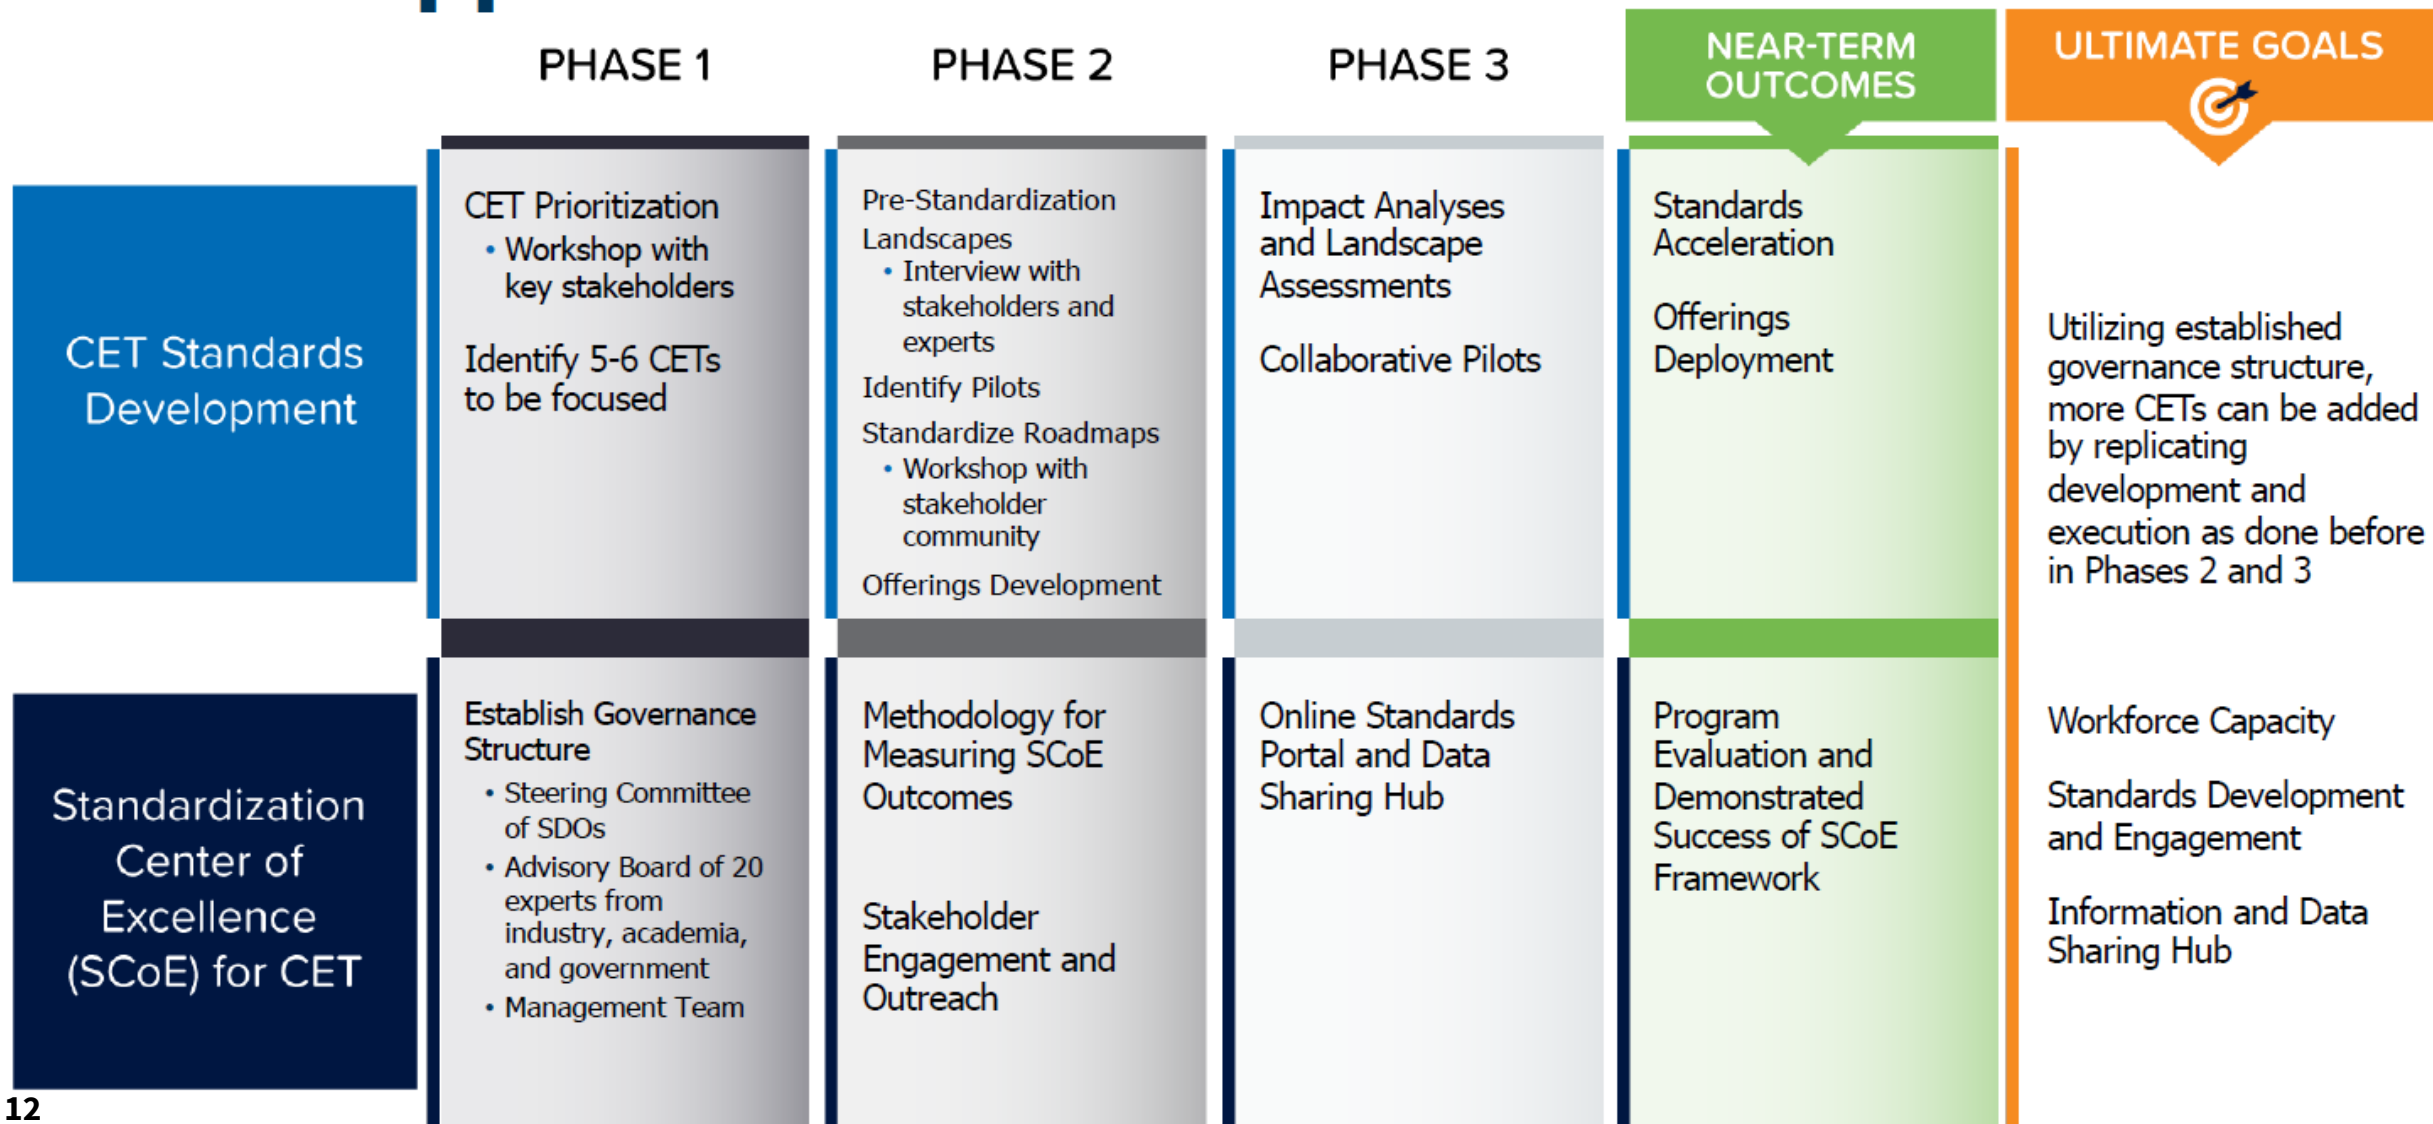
|  | PHASE 1 | PHASE 2 | PHASE 3 | NEAR-TERM OUTCOMES | ULTIMATE GOALS |
|---|---|---|---|---|---|
| CET Standards Development | CET Prioritization • Workshop with key stakeholders<br><br>Identify 5-6 CETs to be focused | Pre-Standardization Landscapes • Interview with stakeholders and experts<br><br>Identify Pilots<br><br>Standardize Roadmaps • Workshop with stakeholder community<br><br>Offerings Development | Impact Analyses and Landscape Assessments<br><br>Collaborative Pilots | Standards Acceleration<br><br>Offerings Deployment | Utilizing established governance structure, more CETs can be added by replicating development and execution as done before in Phases 2 and 3 |
| Standardization Center of Excellence (SCoE) for CET | Establish Governance Structure • Steering Committee of SDOs • Advisory Board of 20 experts from industry, academia, and government • Management Team | Methodology for Measuring SCoE Outcomes<br><br>Stakeholder Engagement and Outreach | Online Standards Portal and Data Sharing Hub | Program Evaluation and Demonstrated Success of SCoE Framework | Workforce Capacity<br><br>Standards Development and Engagement<br><br>Information and Data Sharing Hub |

12